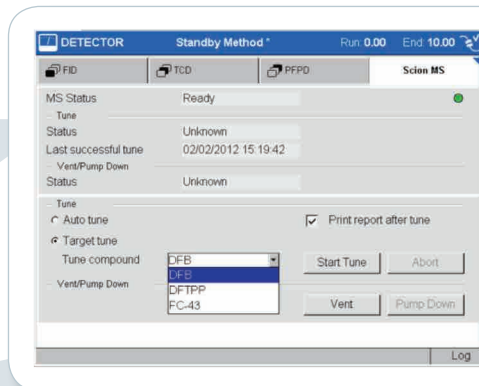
DETECTOR Standby Method * Run: 0.00 End: 10.00

FID TCD PFPD Scion MS

MS Status Ready

Tune

Status Unknown

Last successful tune 02/02/2012 15:19:42

Vent/Pump Down

Status Unknown

Tune

Auto tune

Print report after tune

Target tune

Tune compound DFB

DFB

DFTPP

FC-43

Start Tune Abort

Vent/Pump Down

Vent Pump Down

Log